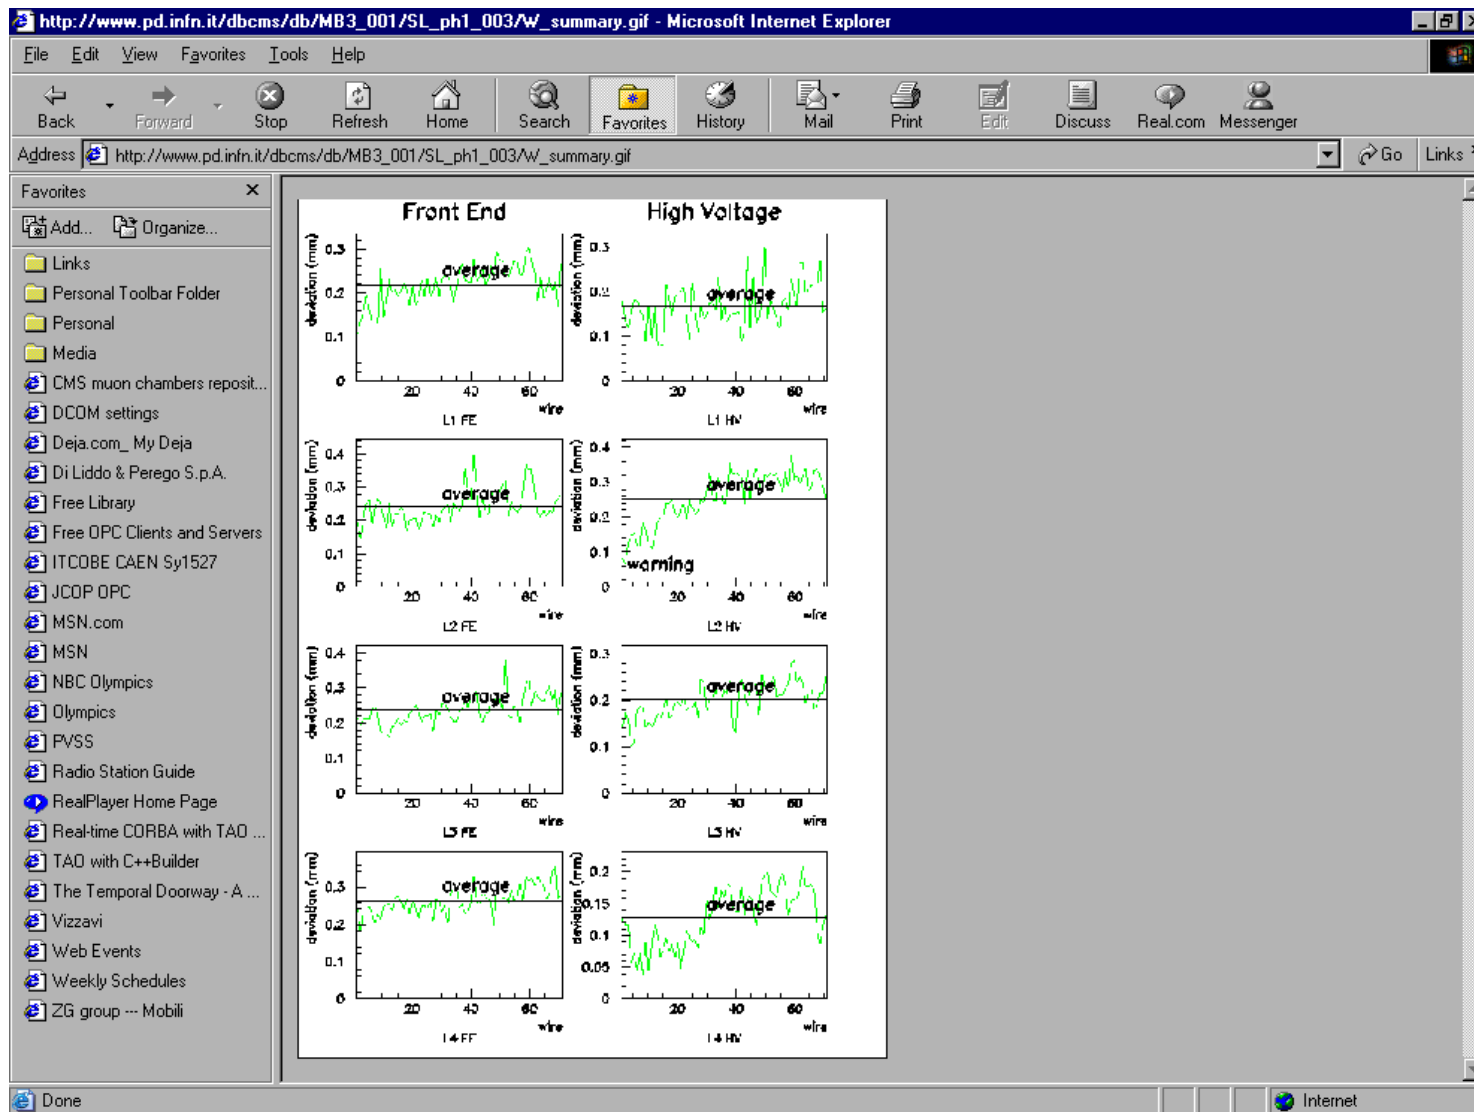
http://www.pd.infn.it/dbcms/db/MB3_001/SL_ph1_003/W_summary.gif - Microsoft Internet Explorer

File Edit View Favorites Tools Help

Back Forward Stop Refresh Home Search Favorites History Mail Print Edit Discuss Real.com Messenger

Address http://www.pd.infn.it/dbcms/db/MB3_001/SL_ph1_003/W_summary.gif Go Links

Favorites ×
Add... Organize...
Links
Personal Toolbar Folder
Personal
Media
CMS muon chambers reposit...
DCOM settings
Deja.com_ My Deja
Di Liddo & Perego S.p.A.
Free Library
Free OPC Clients and Servers
ITCOBE CAEN Sy1527
JCOP OPC
MSN.com
MSN
NBC Olympics
Olympics
PVSS
Radio Station Guide
RealPlayer Home Page
Real-time CORBA with TAO ...
TAO with C++Builder
The Temporal Doorway - A ...
Vizzavi
Web Events
Weekly Schedules
ZG group --- Mobili

Front End
High Voltage

deviation (mm) 0.3 0.2 0.1 0 average 20 40 60 wire L1 FE
deviation (mm) 0.3 0.2 0.1 0 average 20 40 60 wire L1 HV
deviation (mm) 0.4 0.3 0.2 0.1 0 average 20 40 60 wire L2 FE
deviation (mm) 0.4 0.3 0.2 0.1 0 average warning 20 40 60 wire L2 HV
deviation (mm) 0.4 0.3 0.2 0.1 0 average 20 40 60 wire L3 FE
deviation (mm) 0.3 0.2 0.1 0 average 20 40 60 wire L3 HV
deviation (mm) 0.3 0.2 0.1 0 average 20 40 60 wire L4 FE
deviation (mm) 0.2 0.15 0.1 0.05 0 average 20 40 60 wire L4 HV

Done
Internet